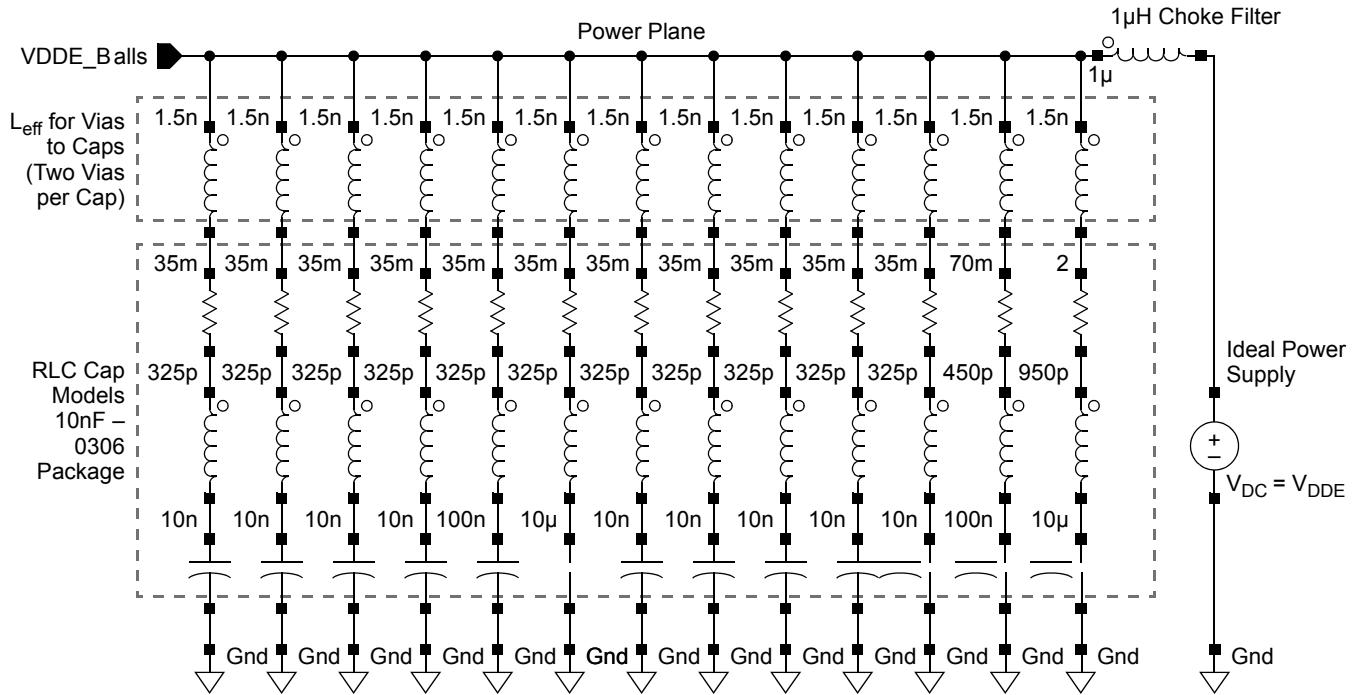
Power Plane

1µH Choke Filter

VDDE_Balls

1µ

$L_{eff}$ for Vias to Caps (Two Vias per Cap)

1.5n 1.5n 1.5n 1.5n 1.5n 1.5n 1.5n 1.5n 1.5n 1.5n 1.5n 1.5n 1.5n

35m 35m 35m 35m 35m 35m 35m 35m 35m 35m 35m 70m 2

RLC Cap Models 10nF – 0306 Package

325p 325p 325p 325p 325p 325p 325p 325p 325p 325p 325p 450p 950p

10n 10n 10n 10n 100n 10µ 10n 10n 10n 10n 10n 100n 10µ

Ideal Power Supply

+
–

$V_{DC}$ = $V_{DDE}$

Gnd Gnd Gnd Gnd Gnd Gnd Gnd Gnd Gnd Gnd Gnd Gnd Gnd Gnd